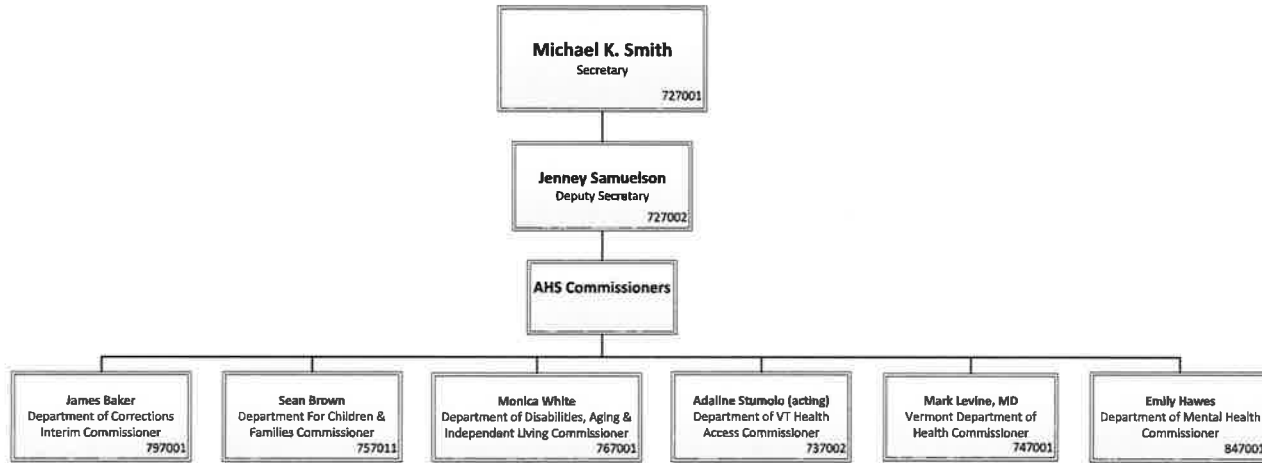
Michael K. Smith
Secretary
727001

Jenney Samuelson
Deputy Secretary
727002

AHS Commissioners

James Baker
Department of Corrections
Interim Commissioner
797001

Sean Brown
Department For Children & Families Commissioner
757011

Monica White
Department of Disabilities, Aging & Independent Living Commissioner
767001

Adaline Stumolo (acting)
Department of VT Health Access Commissioner
737002

Mark Levine, MD
Vermont Department of Health Commissioner
747001

Emily Hawes
Department of Mental Health Commissioner
84700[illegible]